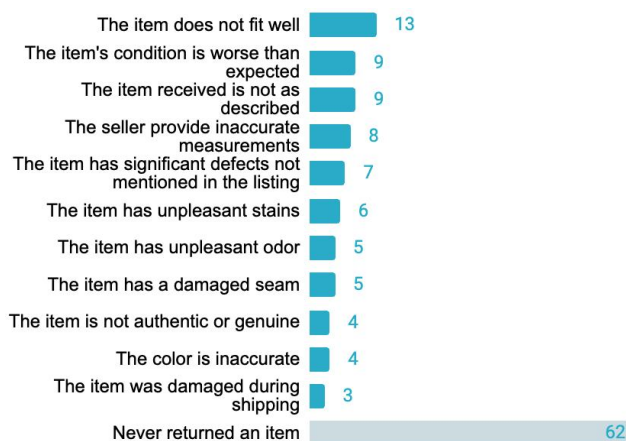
The item does not fit well 13
The item's condition is worse than expected 9
The item received is not as described 9
The seller provide inaccurate measurements 8
The item has significant defects not mentioned in the listing 7
The item has unpleasant stains 6
The item has unpleasant odor 5
The item has a damaged seam 5
The item is not authentic or genuine 4
The color is inaccurate 4
The item was damaged during shipping 3
Never returned an item 62